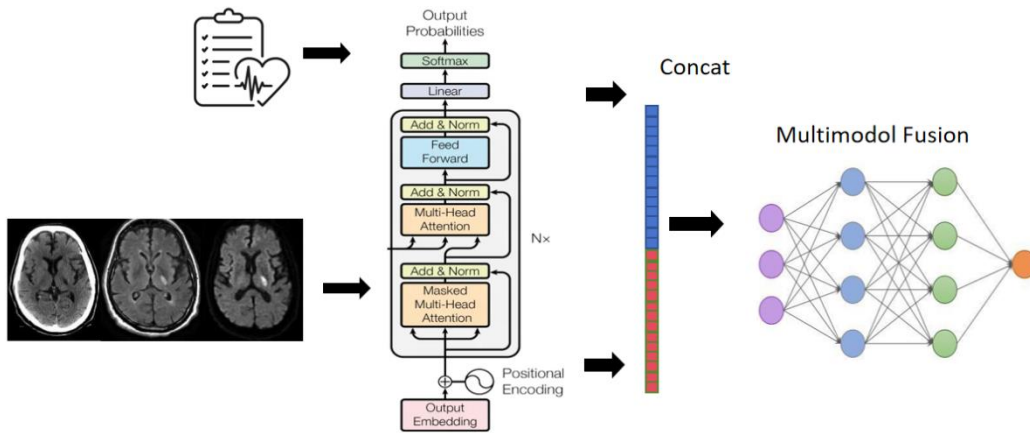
Output Probabilities

Softmax

Linear

Add & Norm

Feed Forward

Add & Norm

Multi-Head Attention

Nx

Add & Norm

Masked Multi-Head Attention

Positional Encoding

Output Embedding

Concat

Multimodol Fusion